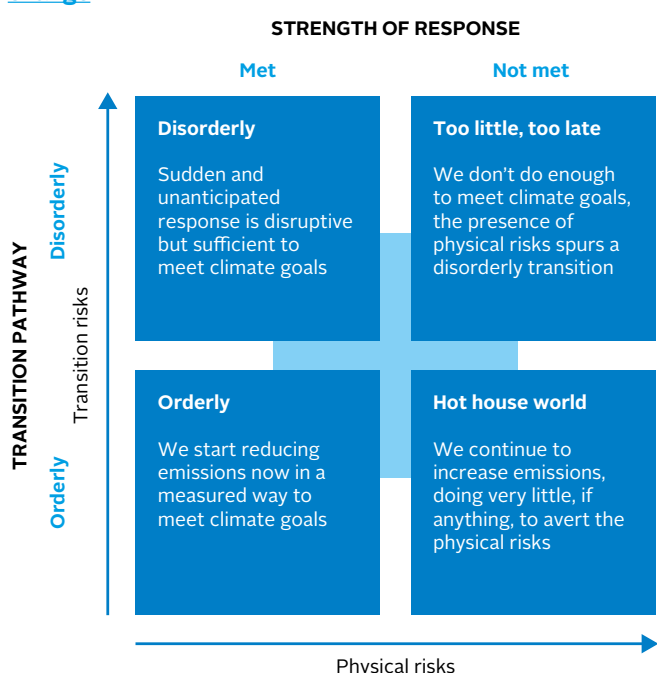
STRENGTH OF RESPONSE

Met

Not met

TRANSITION PATHWAY

Disorderly

Orderly

Transition risks

Disorderly

Sudden and unanticipated response is disruptive but sufficient to meet climate goals

Too little, too late

We don't do enough to meet climate goals, the presence of physical risks spurs a disorderly transition

Orderly

We start reducing emissions now in a measured way to meet climate goals

Hot house world

We continue to increase emissions, doing very little, if anything, to avert the physical risks

Physical risks